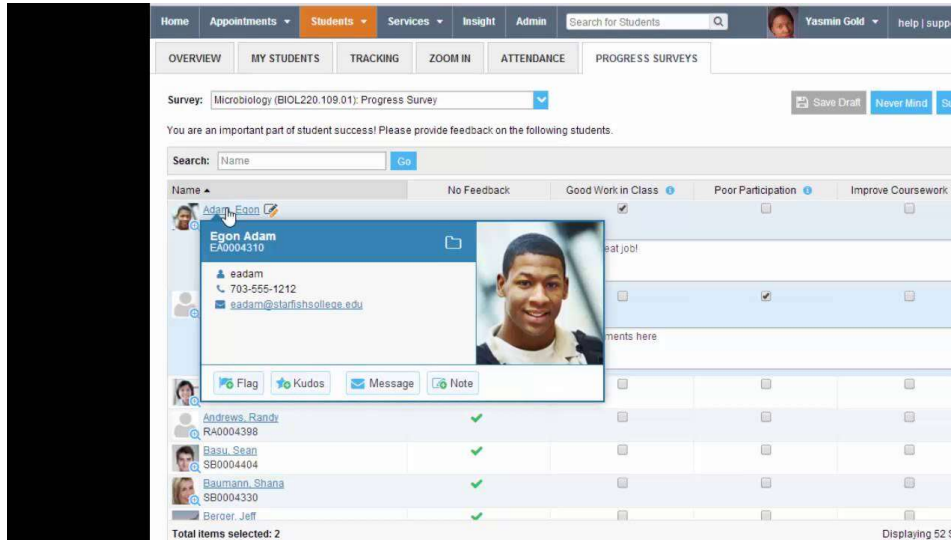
Home Appointments ▾ Students ▾ Services ▾ Insight Admin Search for Students Yasmin Gold ▾ help | supp

OVERVIEW MY STUDENTS TRACKING ZOOM IN ATTENDANCE PROGRESS SURVEYS

Survey: Microbiology (BIOL220.109.01): Progress Survey

Save Draft Never Mind S

You are an important part of student success! Please provide feedback on the following students.

Search: Name Go

| Name ▴ | No Feedback | Good Work in Class | Poor Participation | Improve Coursework |
|---|---|---|---|---|
| Adam, Egon | | ☑ | ☐ | ☐ |
| | | eat job! | | |
| | | ☐ | ☑ | ☐ |
| | | ments here | | |
| | | ☐ | ☐ | ☐ |
| Andrews, Randy RA0004398 | ✔ | ☐ | ☐ | ☐ |
| Basu, Sean SB0004404 | ✔ | ☐ | ☐ | ☐ |
| Baumann, Shana SB0004330 | ✔ | ☐ | ☐ | ☐ |
| Berger, Jeff | ✔ | ☐ | ☐ | ☐ |

Egon Adam
EA0004310
eadam
703-555-1212
eadam@starfishsollege.edu
Flag Kudos Message Note

Total items selected: 2

Displaying 52 S